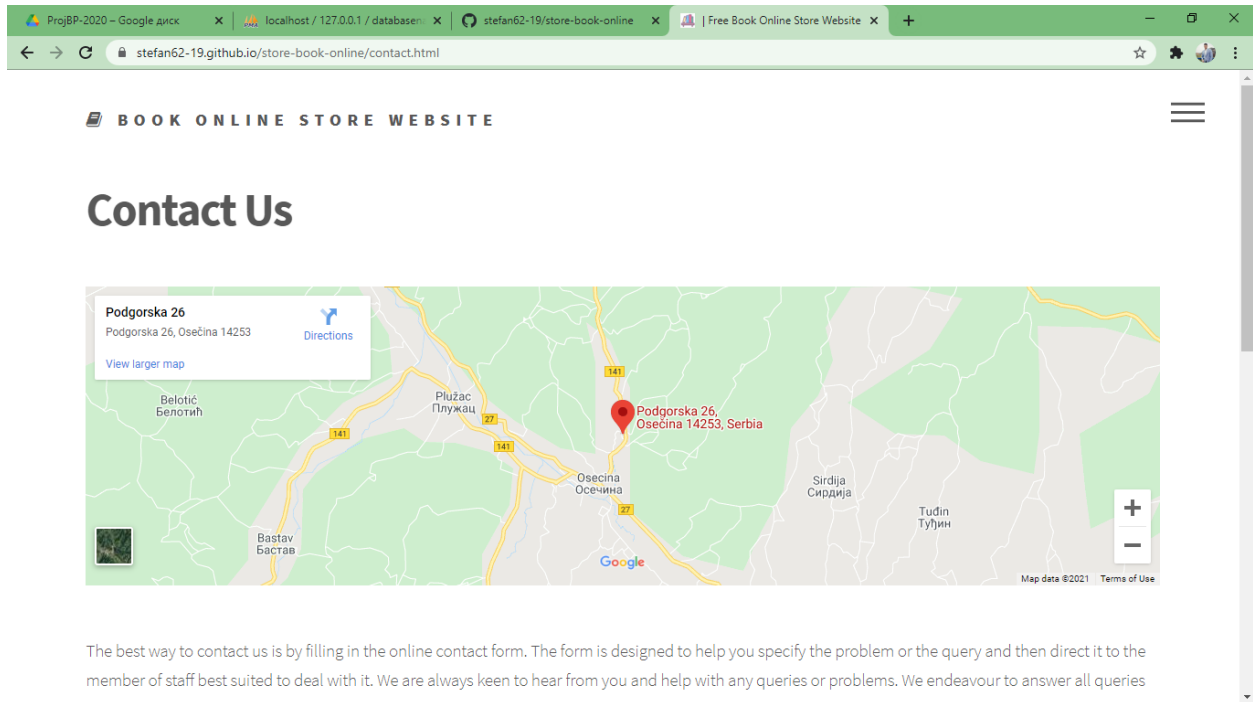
ProjBP-2020 – Google диск
localhost / 127.0.0.1 / databasen
stefan62-19/store-book-online
| Free Book Online Store Website
stefan62-19.github.io/store-book-online/contact.html

BOOK ONLINE STORE WEBSITE

Contact Us

Podgorska 26
Podgorska 26, Osečina 14253
Directions
View larger map
Belotić
Белотић
Plužac
Плужац
141
27
141
141
Podgorska 26, Osečina 14253, Serbia
Osecina
Осечина
27
Sirdija
Сирдија
Tuđin
Туђин
Bastav
Бастав
Google
Map data ©2021
Terms of Use

The best way to contact us is by filling in the online contact form. The form is designed to help you specify the problem or the query and then direct it to the member of staff best suited to deal with it. We are always keen to hear from you and help with any queries or problems. We endeavour to answer all queries